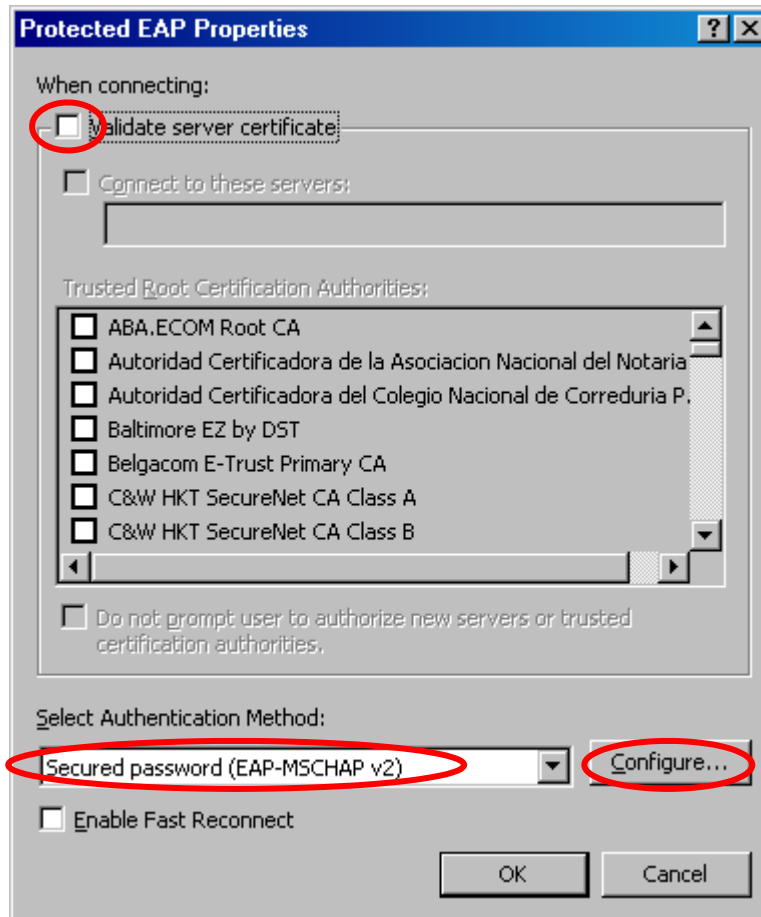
Protected EAP Properties

?

When connecting:

Validate server certificate

Connect to these servers:

Trusted Root Certification Authorities:

ABA.ECOM Root CA
Autoridad Certificadora de la Asociacion Nacional del Notaria
Autoridad Certificadora del Colegio Nacional de Correduria P.
Baltimore EZ by DST
Belgacom E-Trust Primary CA
C&W HKT SecureNet CA Class A
C&W HKT SecureNet CA Class B

Do not prompt user to authorize new servers or trusted certification authorities.

Select Authentication Method:

Secured password (EAP-MSCHAP v2)

Configure...

Enable Fast Reconnect

OK

Cancel